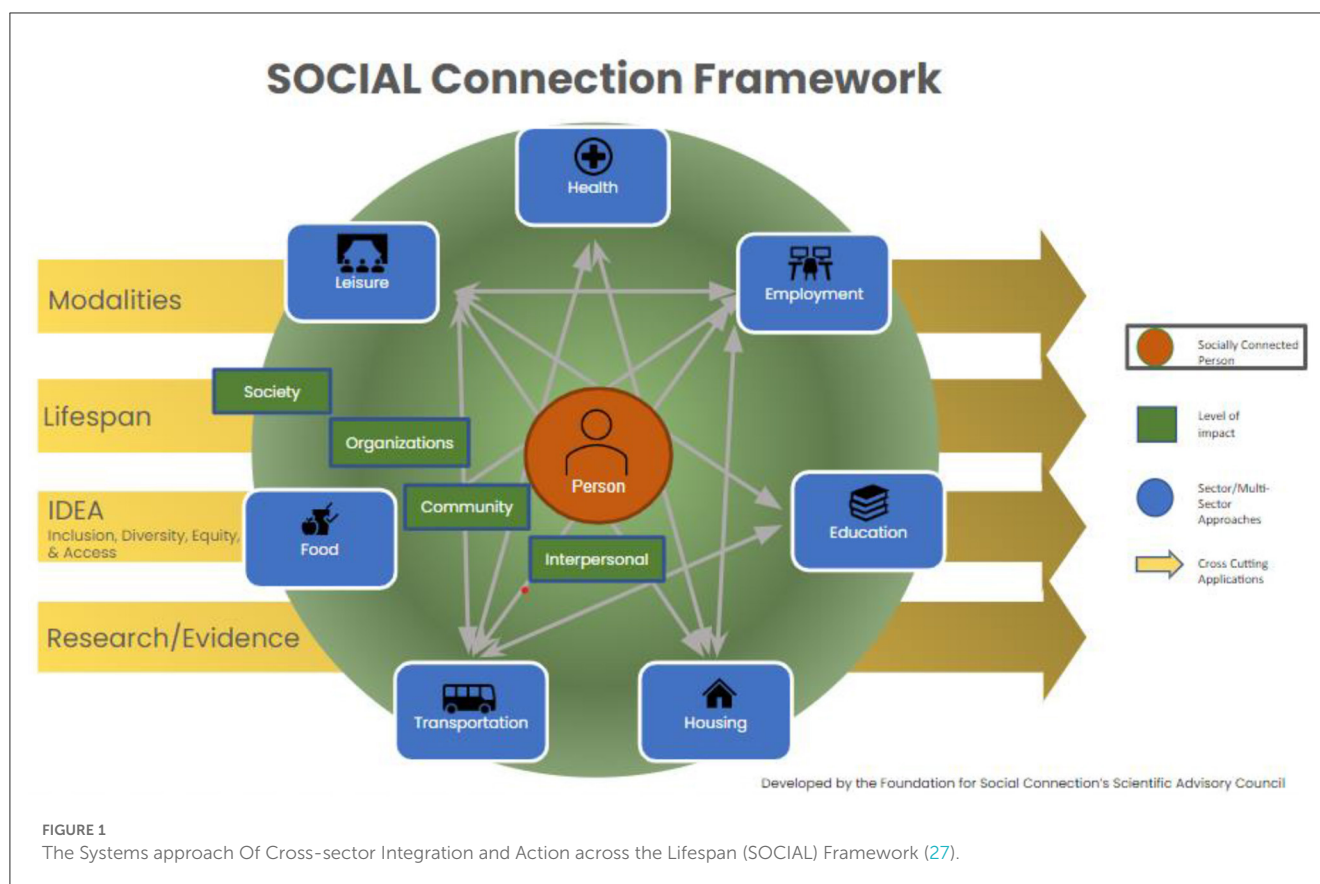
SOCIAL Connection Framework

Modalities

Lifespan

IDEA
Inclusion, Diversity, Equity, & Access

Research/Evidence

Health

Leisure

Employment

Society

Organizations

Person

Community

Interpersonal

Food

Education

Transportation

Housing

Socially Connected Person

Level of impact

Sector/Multi-Sector Approaches

Cross Cutting Applications

Developed by the Foundation for Social Connection's Scientific Advisory Council

FIGURE 1
The Systems approach Of Cross-sector Integration and Action across the Lifespan (SOCIAL) Framework (27).